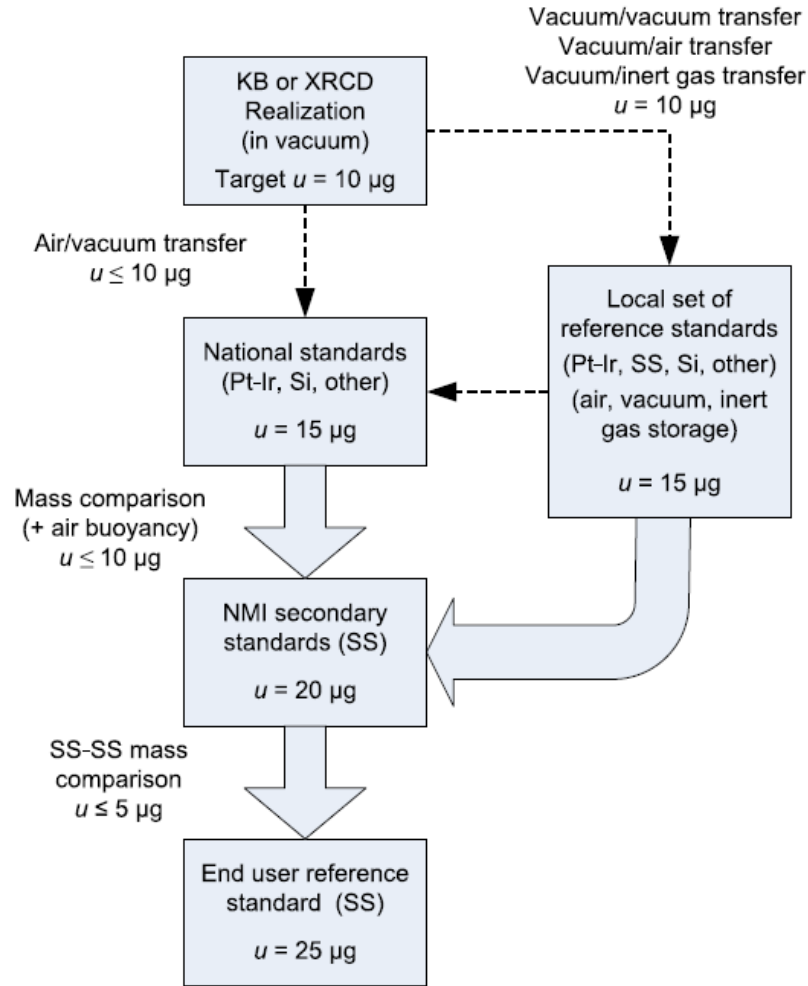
KB or XRCD Realization (in vacuum)

Target $u$ = 10 µg

Vacuum/vacuum transfer
Vacuum/air transfer
Vacuum/inert gas transfer
$u$ = 10 µg

Air/vacuum transfer
$u \leq 10$ µg

National standards (Pt-Ir, Si, other)

$u$ = 15 µg

Local set of reference standards (Pt-Ir, SS, Si, other)
(air, vacuum, inert gas storage)

$u$ = 15 µg

Mass comparison (+ air buoyancy)
$u \leq 10$ µg

NMI secondary standards (SS)

$u$ = 20 µg

SS-SS mass comparison
$u \leq 5$ µg

End user reference standard (SS)

$u$ = 25 µg